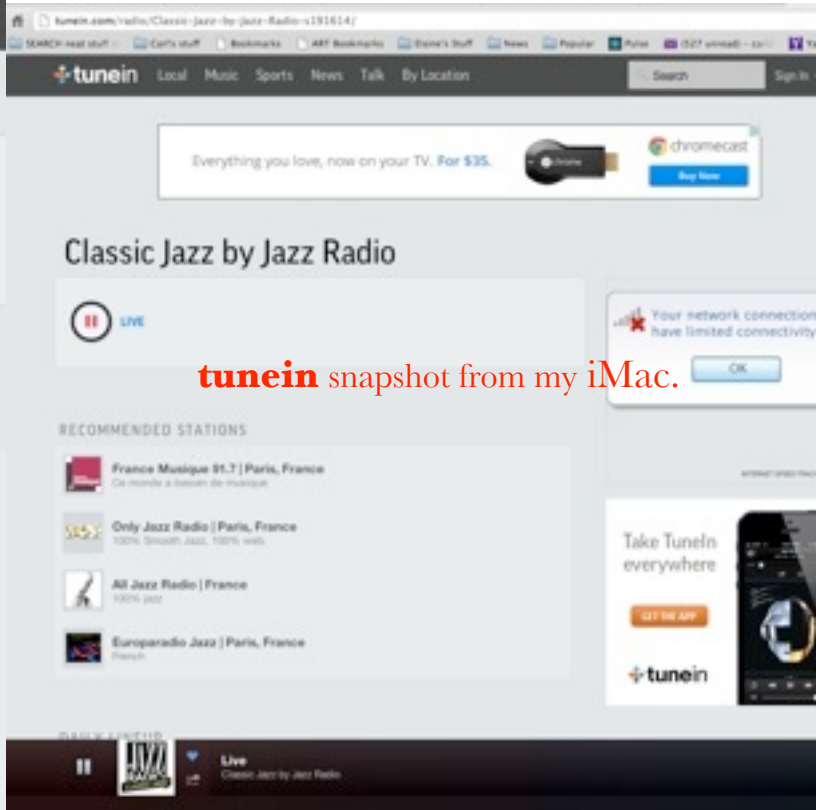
tunein.com/radio/Classic-Jazz-by-Jazz-Radio-s191614/

SEARCH neat stuff | Carl's stuff | Bookmarks | ART Bookmarks | Elaine's Stuff | News | Popular | Pulse | (527 unread) - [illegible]

tunein Local Music Sports News Talk By Location

Search

Sign In

Everything you love, now on your TV. For $35.

chromecast

Buy Now

Classic Jazz by Jazz Radio

LIVE

Your network connection have limited connectivity

OK

tunein snapshot from my iMac.

RECOMMENDED STATIONS

France Musique 91.7 | Paris, France
Ce monde a besoin de musique

Only Jazz Radio | Paris, France
100% Smooth Jazz. 100% web.

All Jazz Radio | France
100% jazz

Europaradio Jazz | Paris, France
French

Take TuneIn everywhere

GET THE APP

tunein

DAILY LINEUP

JAZZ RADIO

Live
Classic Jazz by Jazz Radio